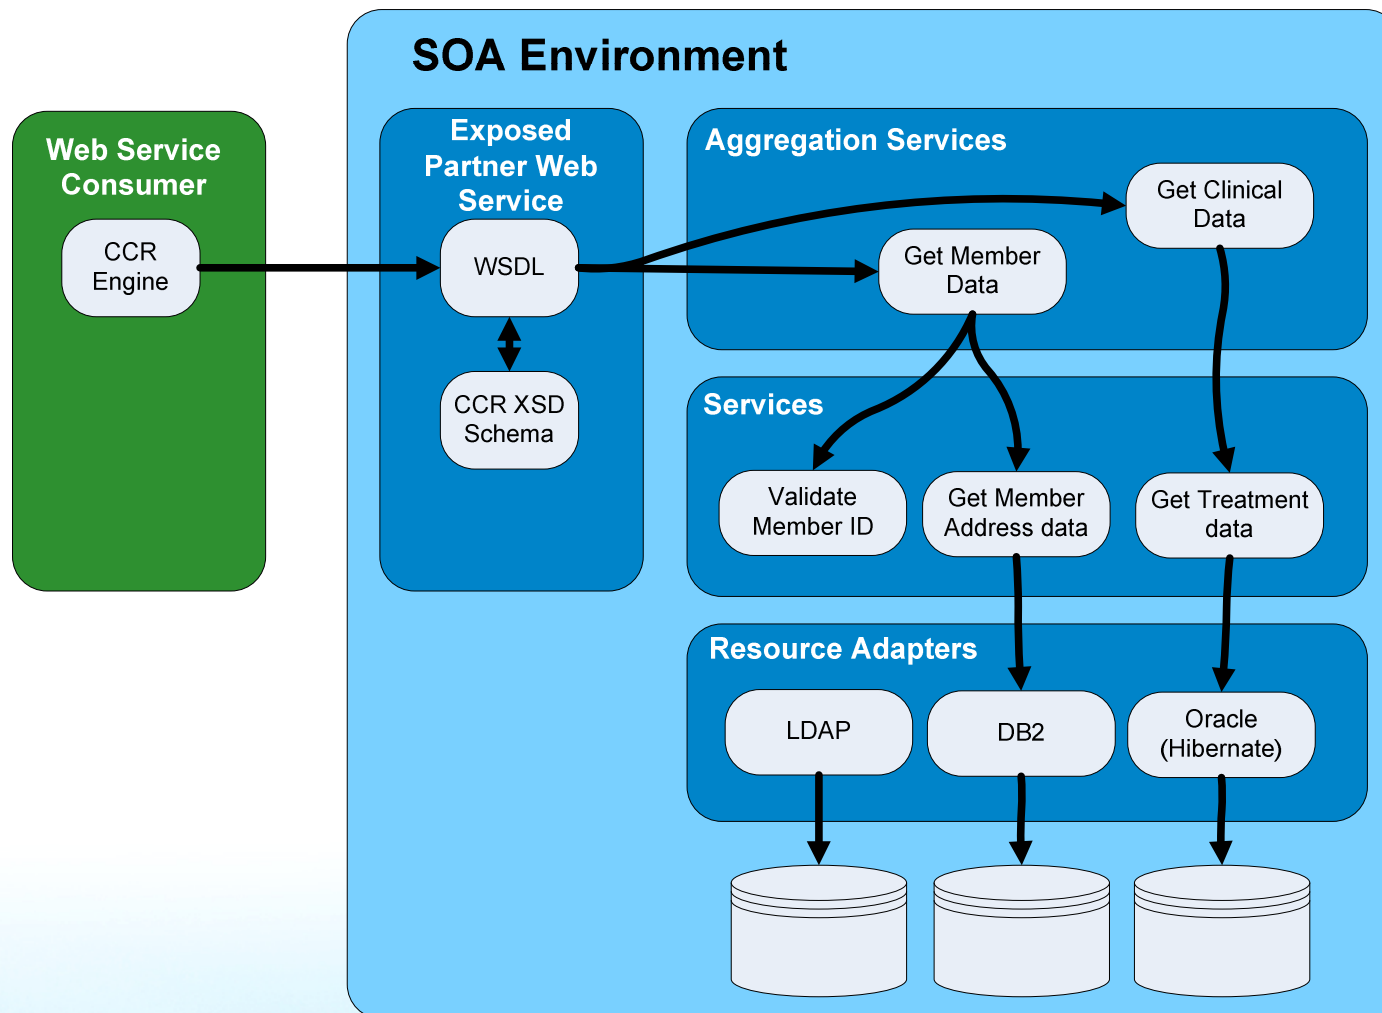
SOA Environment

Web Service Consumer

CCR Engine

Exposed Partner Web Service

WSDL

CCR XSD Schema

Aggregation Services

Get Clinical Data

Get Member Data

Services

Validate Member ID

Get Member Address data

Get Treatment data

Resource Adapters

LDAP

DB2

Oracle (Hibernate)